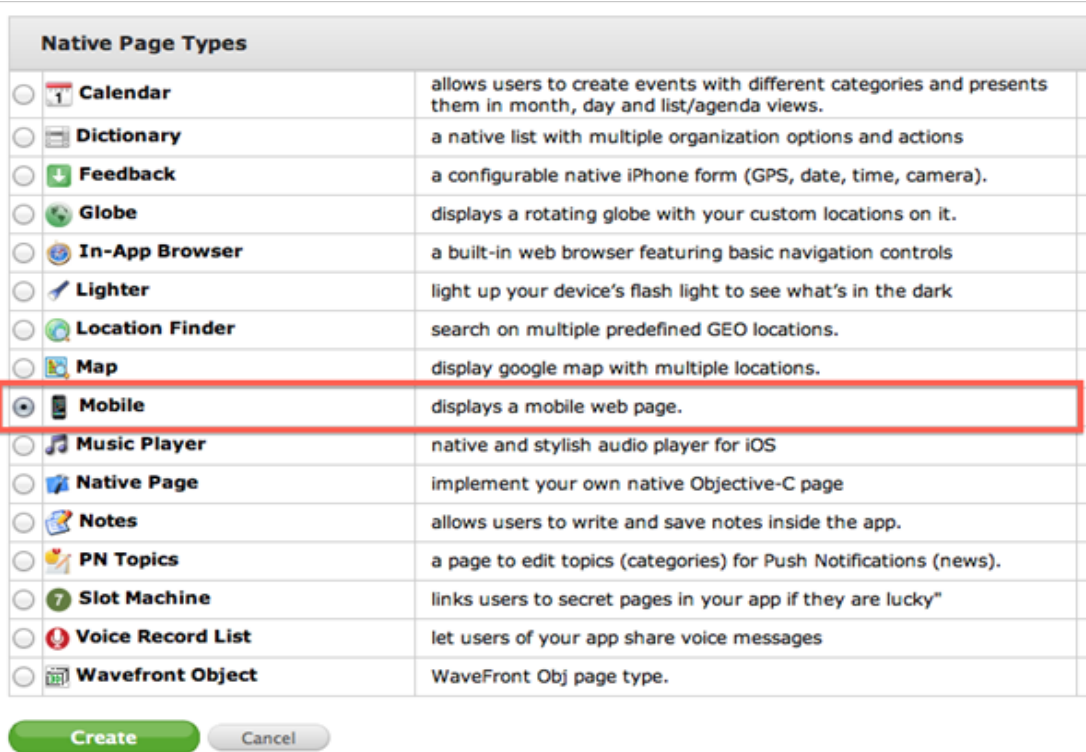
Native Page Types

| | | |
|---|---|---|
| ○ | Calendar | allows users to create events with different categories and presents them in month, day and list/agenda views. |
| ○ | Dictionary | a native list with multiple organization options and actions |
| ○ | Feedback | a configurable native iPhone form (GPS, date, time, camera). |
| ○ | Globe | displays a rotating globe with your custom locations on it. |
| ○ | In-App Browser | a built-in web browser featuring basic navigation controls |
| ○ | Lighter | light up your device's flash light to see what's in the dark |
| ○ | Location Finder | search on multiple predefined GEO locations. |
| ○ | Map | display google map with multiple locations. |
| ⊙ | Mobile | displays a mobile web page. |
| ○ | Music Player | native and stylish audio player for iOS |
| ○ | Native Page | implement your own native Objective-C page |
| ○ | Notes | allows users to write and save notes inside the app. |
| ○ | PN Topics | a page to edit topics (categories) for Push Notifications (news). |
| ○ | Slot Machine | links users to secret pages in your app if they are lucky" |
| ○ | Voice Record List | let users of your app share voice messages |
| ○ | Wavefront Object | WaveFront Obj page type. |

Create Cancel